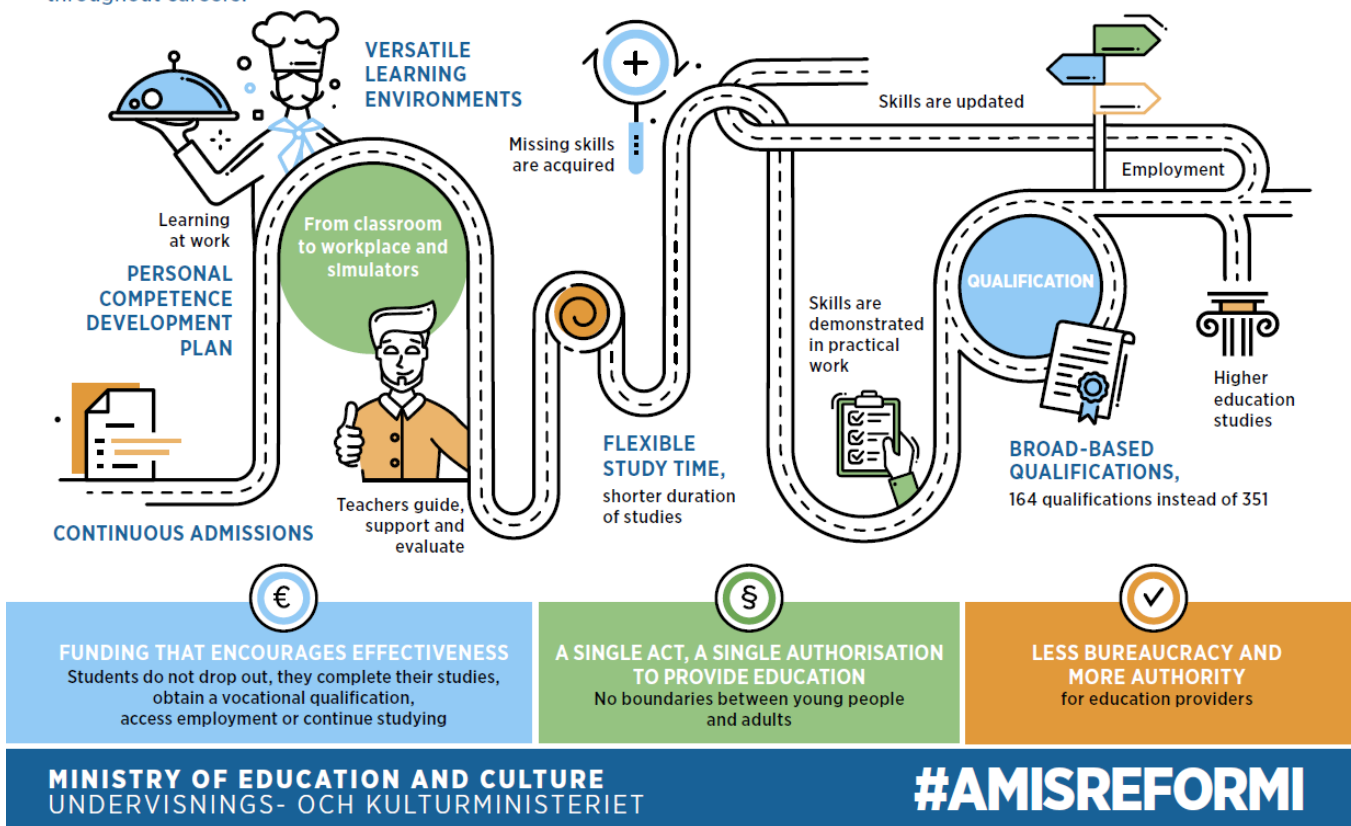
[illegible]

VERSATILE LEARNING ENVIRONMENTS

Missing skills are acquired

Skills are updated

Employment

Learning at work

PERSONAL COMPETENCE DEVELOPMENT PLAN

From classroom to workplace and simulators

Skills are demonstrated in practical work

QUALIFICATION

Higher education studies

CONTINUOUS ADMISSIONS

Teachers guide, support and evaluate

FLEXIBLE STUDY TIME, shorter duration of studies

BROAD-BASED QUALIFICATIONS, 164 qualifications instead of 351

€

FUNDING THAT ENCOURAGES EFFECTIVENESS
Students do not drop out, they complete their studies, obtain a vocational qualification, access employment or continue studying

§

A SINGLE ACT, A SINGLE AUTHORISATION TO PROVIDE EDUCATION
No boundaries between young people and adults

LESS BUREAUCRACY AND MORE AUTHORITY
for education providers

MINISTRY OF EDUCATION AND CULTURE
UNDERVISNINGS- OCH KULTURMINISTERIET

#AMISREFORMI